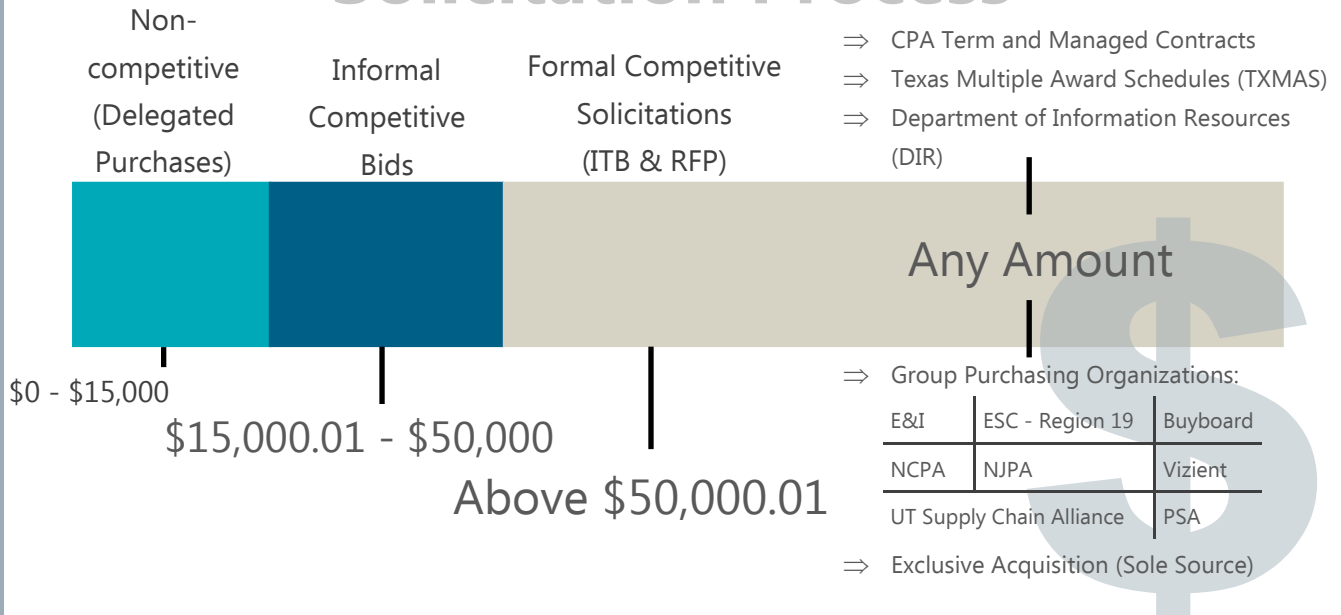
Solicitation Process

Non-competitive (Delegated Purchases)

Informal Competitive Bids

Formal Competitive Solicitations (ITB & RFP)

⇒ CPA Term and Managed Contracts
⇒ Texas Multiple Award Schedules (TXMAS)
⇒ Department of Information Resources (DIR)

Any Amount

$0 - $15,000

$15,000.01 - $50,000

Above $50,000.01

⇒ Group Purchasing Organizations:

| E&I | ESC - Region 19 | Buyboard |
|---|---|---|
| NCPA | NJPA | Vizient |
| UT Supply Chain Alliance | | PSA |

⇒ Exclusive Acquisition (Sole Source)